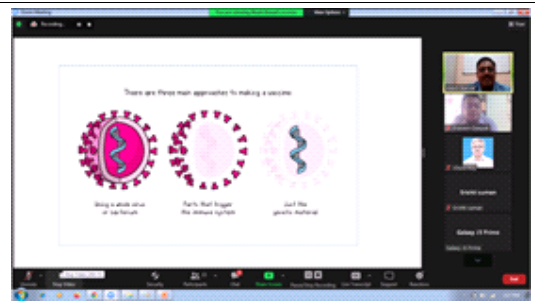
Recording...

There are three main approaches to making a vaccine:

Using a whole virus or bacterium

Parts that trigger the immune system

Just the genetic material

Srishti suman

Galaxy J3 Prime

End